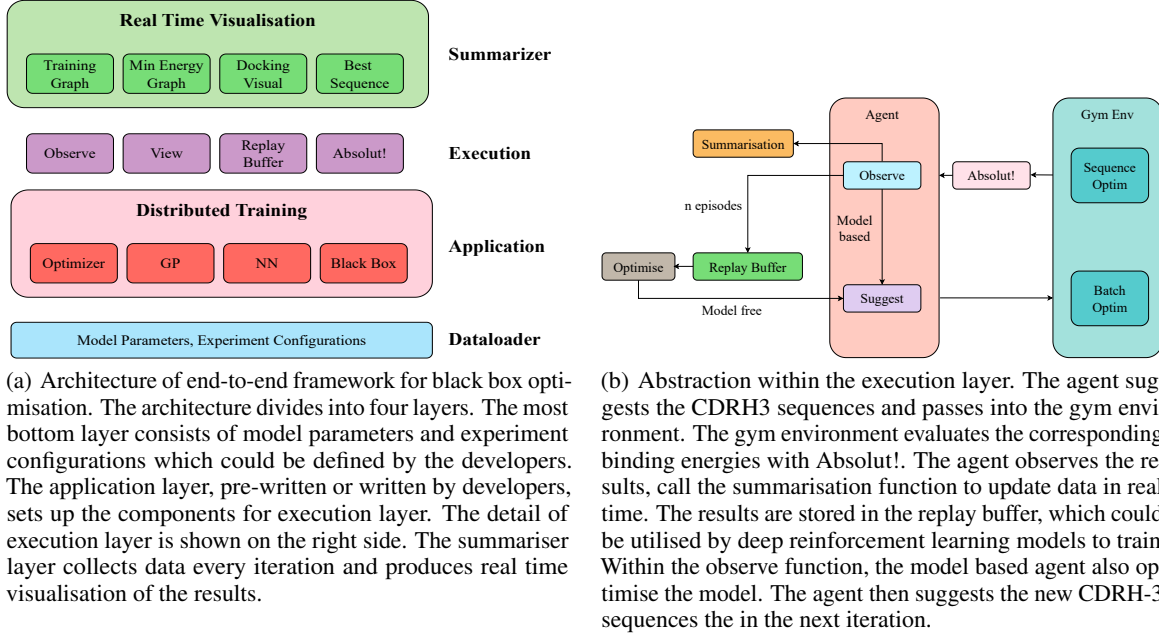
Real Time Visualisation

Training Graph | Min Energy Graph | Docking Visual | Best Sequence

Summarizer

Observe | View | Replay Buffer | Absolut!

Execution

Distributed Training

Optimizer | GP | NN | Black Box

Application

Model Parameters, Experiment Configurations

Dataloader

Agent

Gym Env

Summarisation

Observe

Absolut!

Sequence Optim

n episodes

Model based

Optimise

Replay Buffer

Suggest

Batch Optim

Model free

(a) Architecture of end-to-end framework for black box optimisation. The architecture divides into four layers. The most bottom layer consists of model parameters and experiment configurations which could be defined by the developers. The application layer, pre-written or written by developers, sets up the components for execution layer. The detail of execution layer is shown on the right side. The summariser layer collects data every iteration and produces real time visualisation of the results.

(b) Abstraction within the execution layer. The agent suggests the CDRH3 sequences and passes into the gym environment. The gym environment evaluates the corresponding binding energies with Absolut!. The agent observes the results, call the summarisation function to update data in real time. The results are stored in the replay buffer, which could be utilised by deep reinforcement learning models to train. Within the observe function, the model based agent also optimise the model. The agent then suggests the new CDRH-3 sequences the in the next iteration.